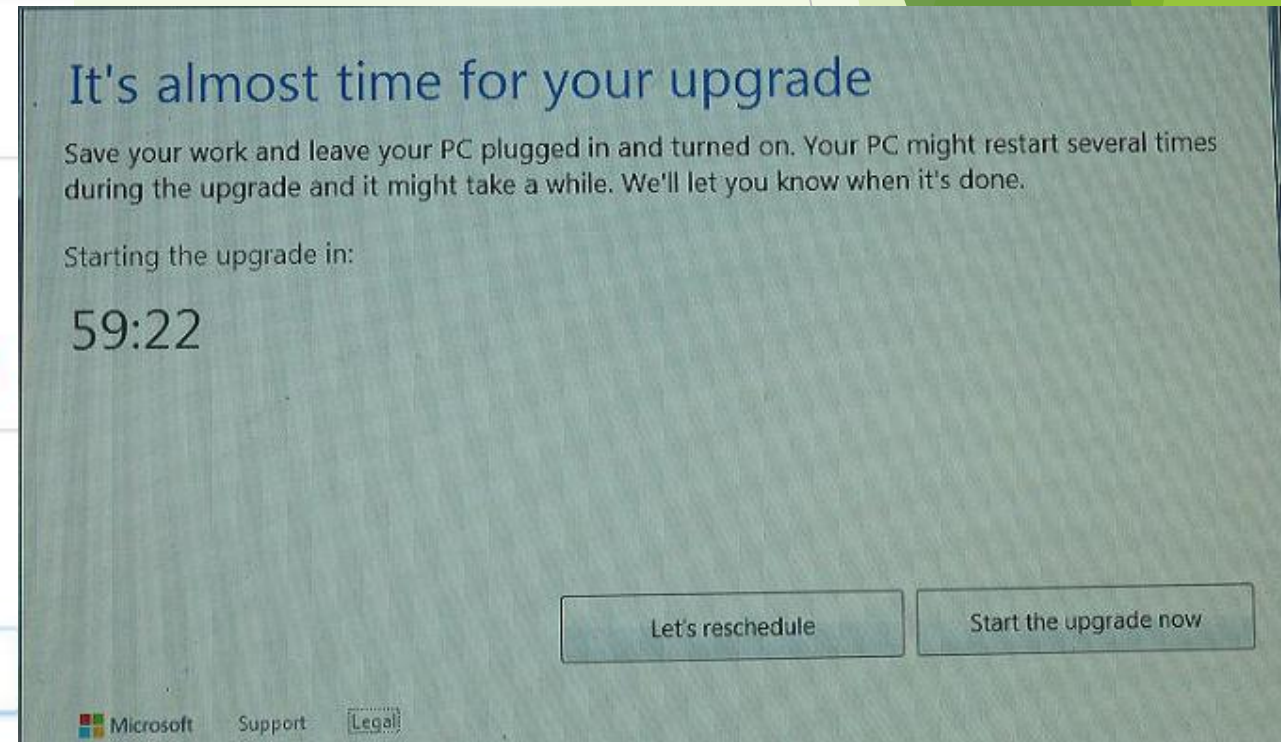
It's almost time for your upgrade

Save your work and leave your PC plugged in and turned on. Your PC might restart several times during the upgrade and it might take a while. We'll let you know when it's done.

Starting the upgrade in:

59:22

Let's reschedule

Start the upgrade now

Microsoft Support Legal